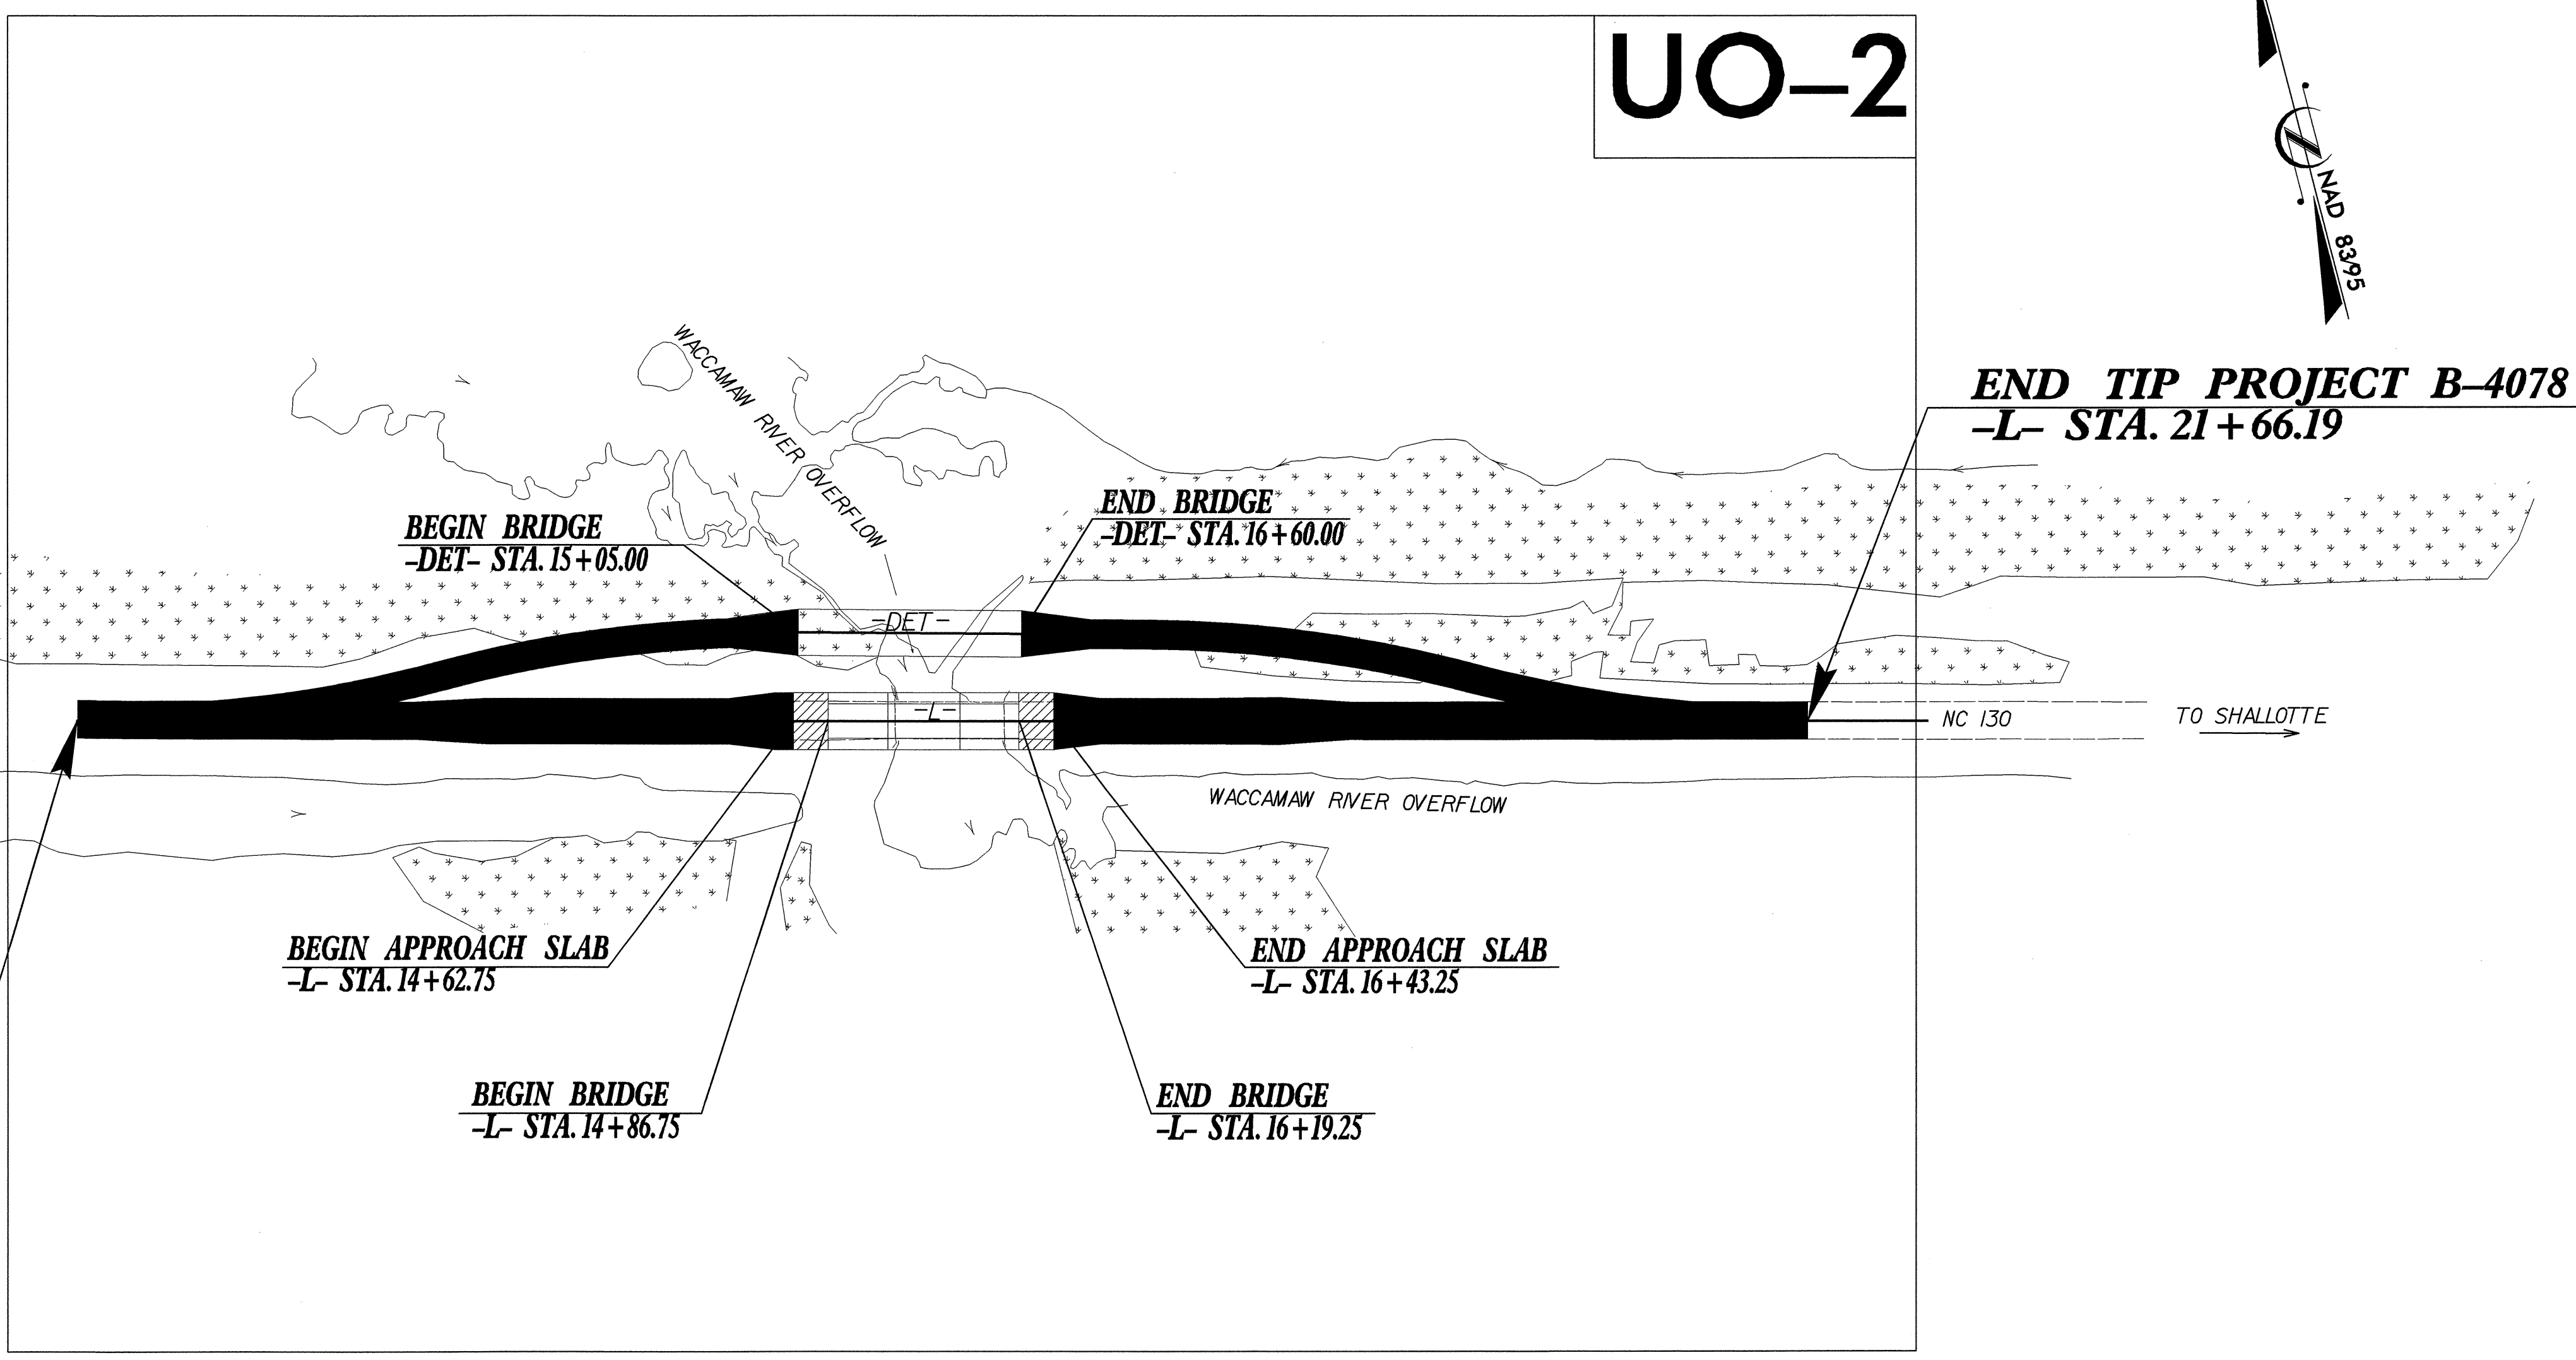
UO–2

NAD 8395

END TIP PROJECT B–4078
–L– STA. 21+66.19

WACCAMAW RIVER OVERFLOW

BEGIN BRIDGE
–DET– STA. 15+05.00

END BRIDGE
–DET– STA. 16+60.00

–DET–

–L–

NC 130

TO SHALLOTTE

WACCAMAW RIVER OVERFLOW

BEGIN APPROACH SLAB
–L– STA. 14+62.75

END APPROACH SLAB
–L– STA. 16+43.25

BEGIN BRIDGE
–L– STA. 14+86.75

END BRIDGE
–L– STA. 16+19.25